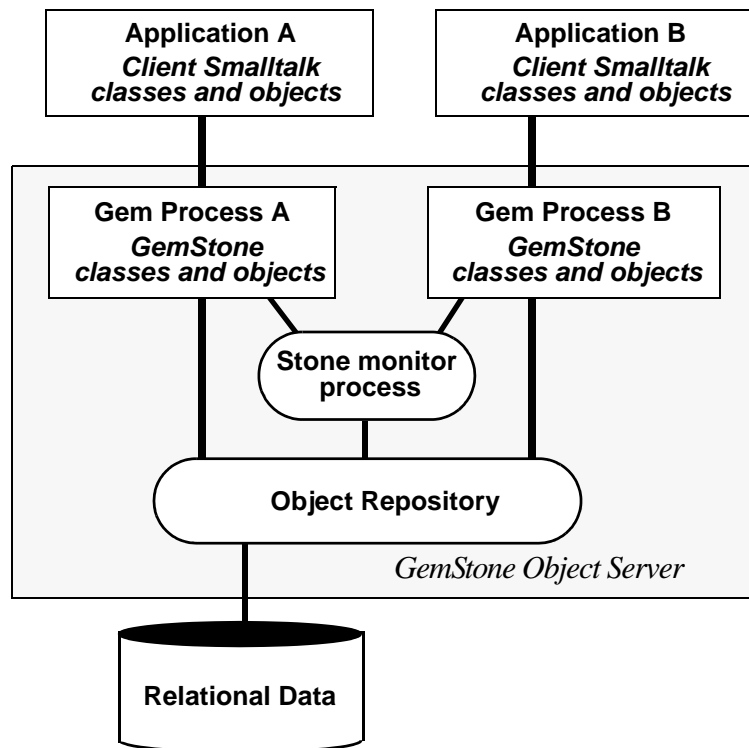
Application A
Client Smalltalk classes and objects

Application B
Client Smalltalk classes and objects

Gem Process A
GemStone classes and objects

Gem Process B
GemStone classes and objects

Stone monitor process

Object Repository

GemStone Object Server

Relational Data